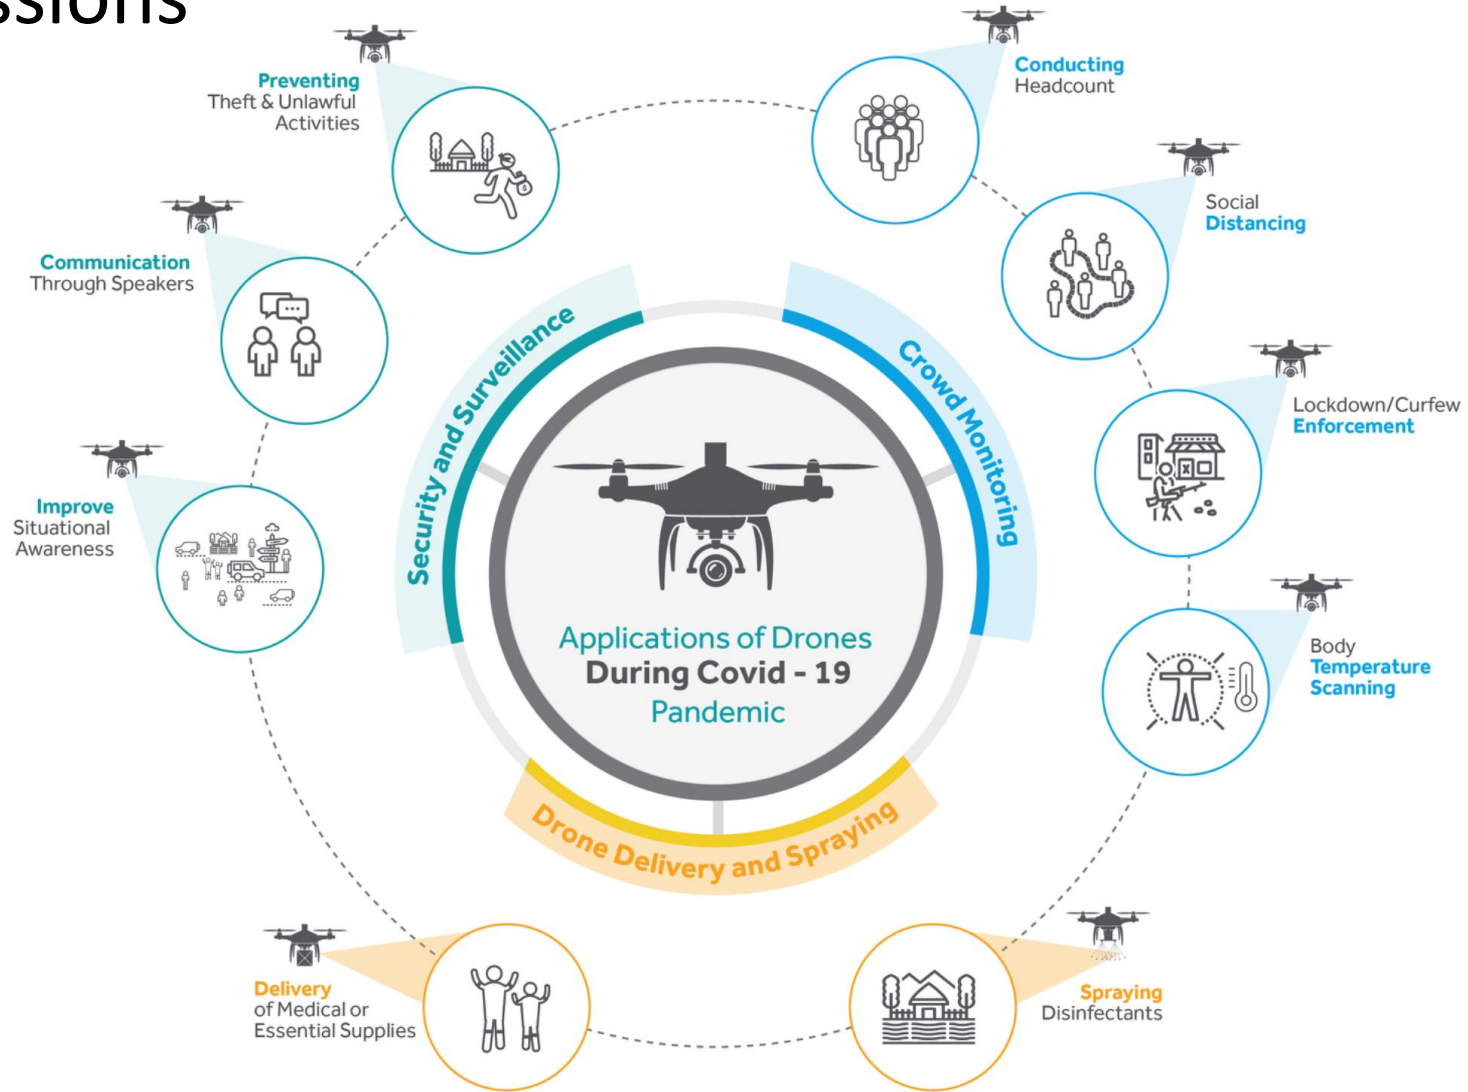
ssions

Preventing Theft & Unlawful Activities

Conducting Headcount

Social Distancing

Communication Through Speakers

Lockdown/Curfew Enforcement

Improve Situational Awareness

Body Temperature Scanning

Security and Surveillance

Crowd Monitoring

Applications of Drones During Covid - 19 Pandemic

Drone Delivery and Spraying

Delivery of Medical or Essential Supplies

Spraying Disinfectants